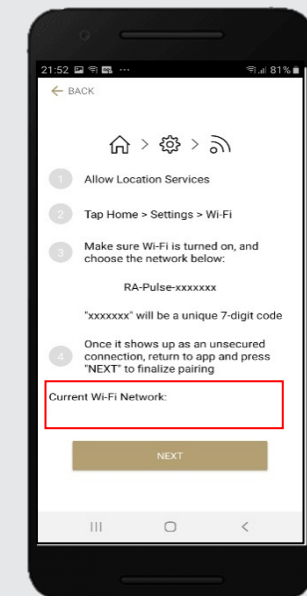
21:52 ... 81%

← BACK

1 Allow Location Services

2 Tap Home > Settings > Wi-Fi

3 Make sure Wi-Fi is turned on, and choose the network below:

RA-Pulse-xxxxxxx

"xxxxxxx" will be a unique 7-digit code

4 Once it shows up as an unsecured connection, return to app and press "NEXT" to finalize pairing

Current Wi-Fi Network:

NEXT